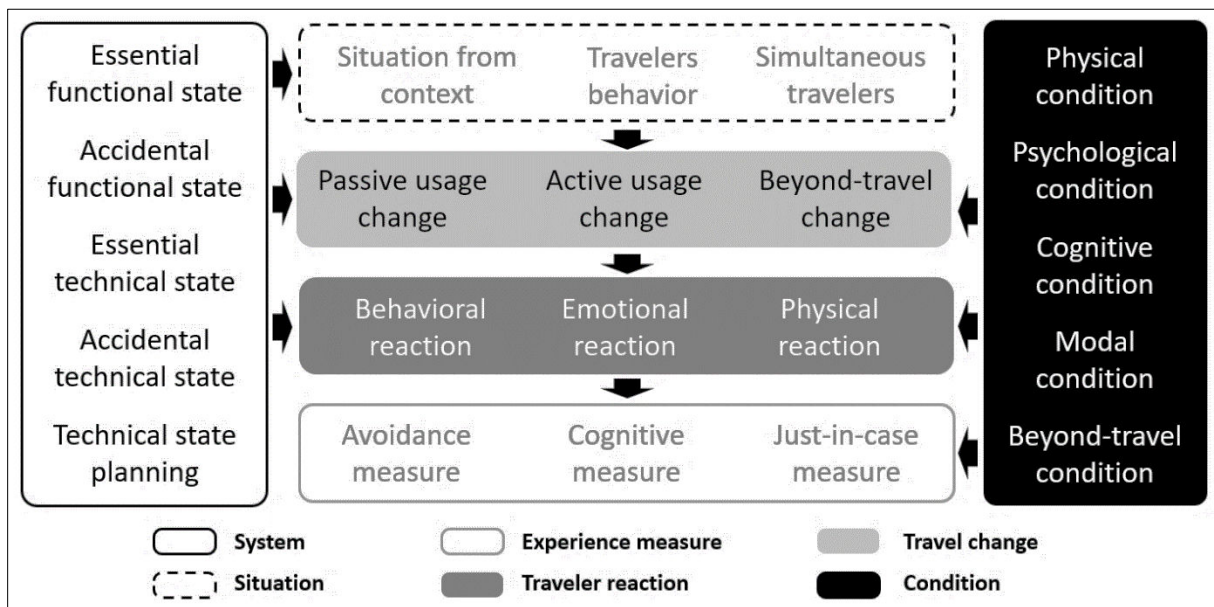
Essential functional state

Accidental functional state

Essential technical state

Accidental technical state

Technical state planning

Situation from context

Travelers behavior

Simultaneous travelers

Passive usage change

Active usage change

Beyond-travel change

Behavioral reaction

Emotional reaction

Physical reaction

Avoidance measure

Cognitive measure

Just-in-case measure

Physical condition

Psychological condition

Cognitive condition

Modal condition

Beyond-travel condition

System

Experience measure

Travel change

Situation

Traveler reaction

Condition